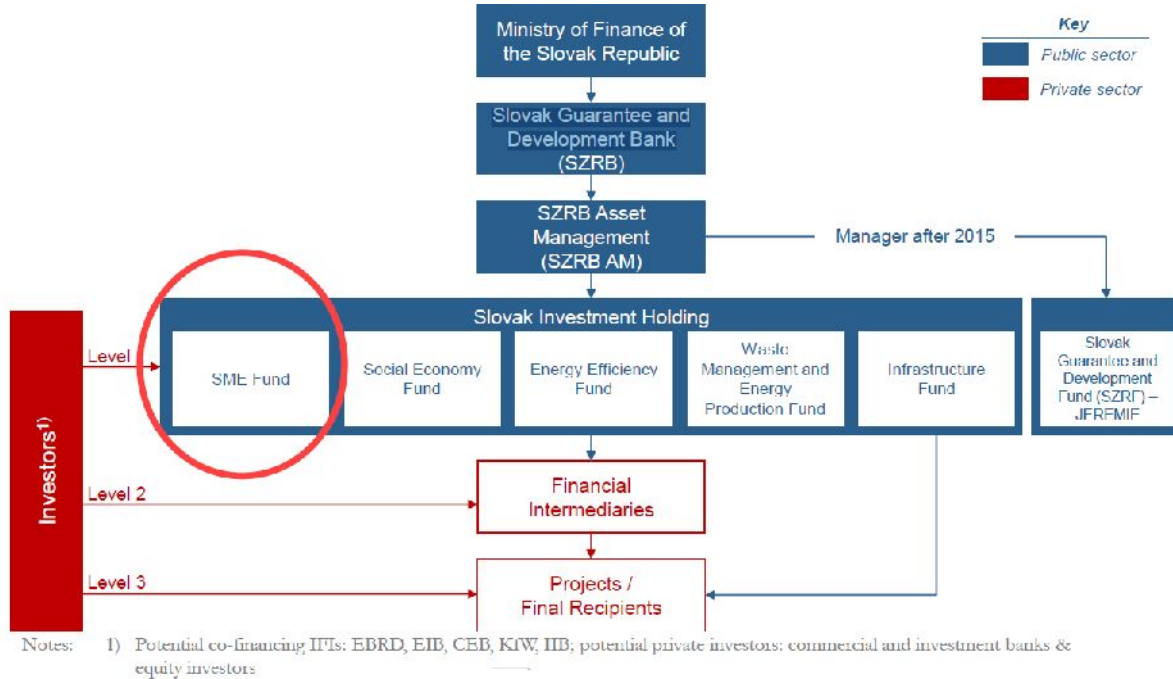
Ministry of Finance of the Slovak Republic

Key

Public sector

Private sector

Slovak Guarantee and Development Bank (SZRB)

SZRB Asset Management (SZRB AM)

Manager after 2015

Slovak Investment Holding

Level

SME Fund

Social Economy Fund

Energy Efficiency Fund

Waste Management and Energy Production Fund

Infrastructure Fund

Slovak Guarantee and Development Fund (SZRF) – JEREMIE

Investors¹⁾

Level 2

Financial Intermediaries

Level 3

Projects / Final Recipients

Notes: 1) Potential co-financing IFIs: EBRD, EIB, CEB, KfW, IIB; potential private investors: commercial and investment banks & equity investors